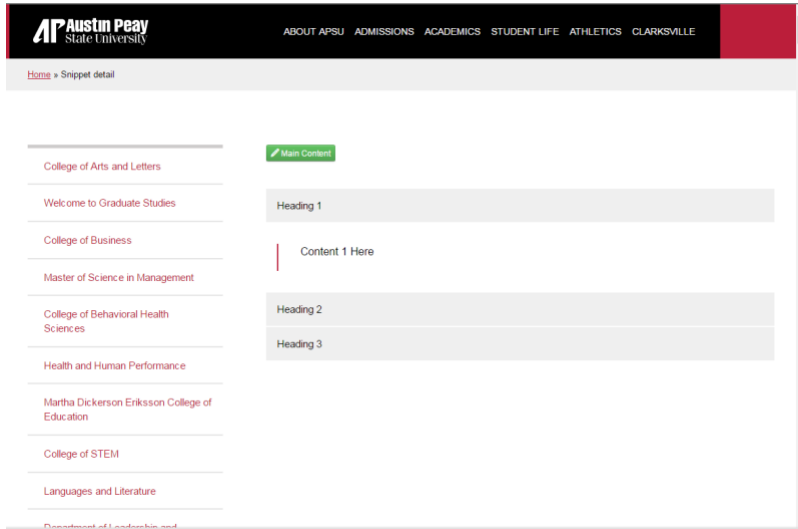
AP Austin Peay State University

ABOUT APSU ADMISSIONS ACADEMICS STUDENT LIFE ATHLETICS CLARKSVILLE

Home » Snippet detail

College of Arts and Letters

Welcome to Graduate Studies

College of Business

Master of Science in Management

College of Behavioral Health Sciences

Health and Human Performance

Martha Dickerson Eriksson College of Education

College of STEM

Languages and Literature

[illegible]

Main Content

Heading 1

Content 1 Here

Heading 2

Heading 3